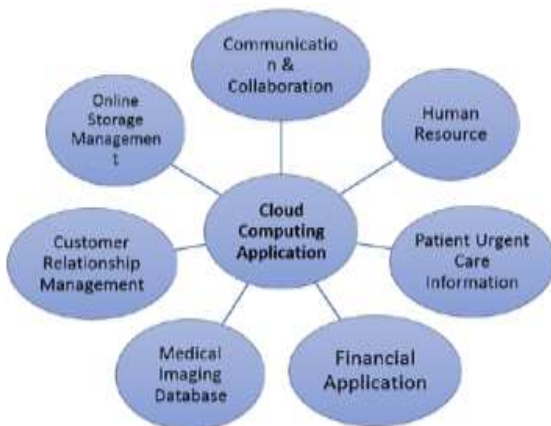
Communicatio n & Collaboration

Online Storage Managemen t

Human Resource

Cloud Computing Application

Customer Relationship Management

Patient Urgent Care Information

Medical Imaging Database

Financial Application